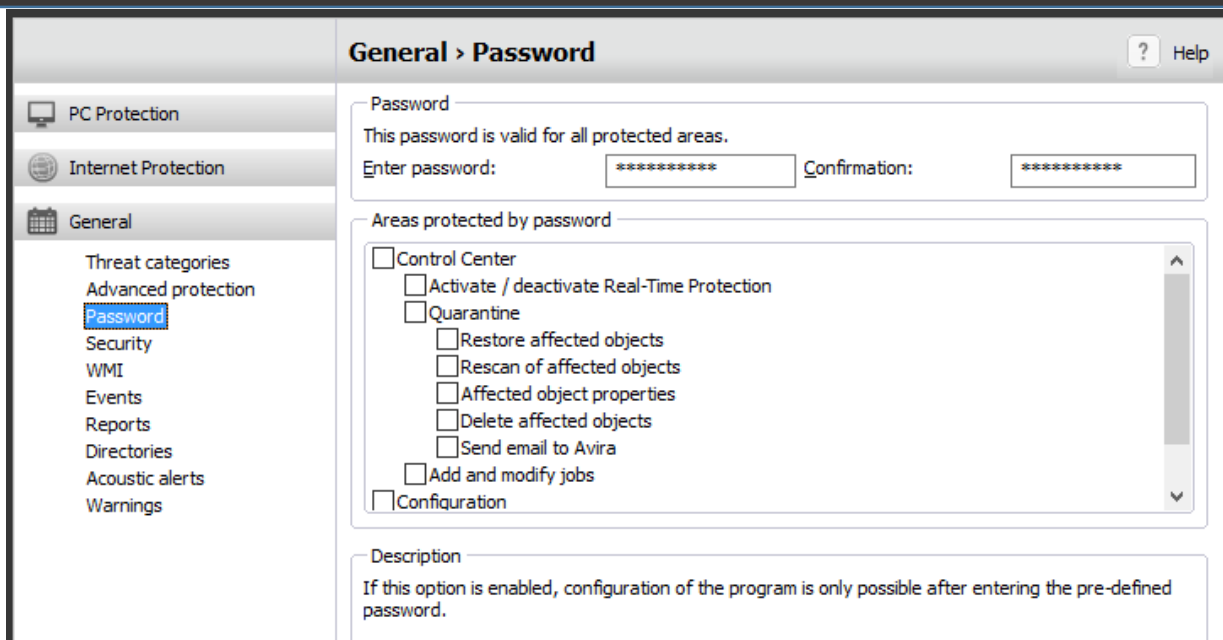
General › Password

? Help

PC Protection

Internet Protection

General

Threat categories
Advanced protection
Password
Security
WMI
Events
Reports
Directories
Acoustic alerts
Warnings

Password

This password is valid for all protected areas.

Enter password: ********** Confirmation: **********

Areas protected by password

Control Center
Activate / deactivate Real-Time Protection
Quarantine
Restore affected objects
Rescan of affected objects
Affected object properties
Delete affected objects
Send email to Avira
Add and modify jobs
Configuration

Description

If this option is enabled, configuration of the program is only possible after entering the pre-defined password.